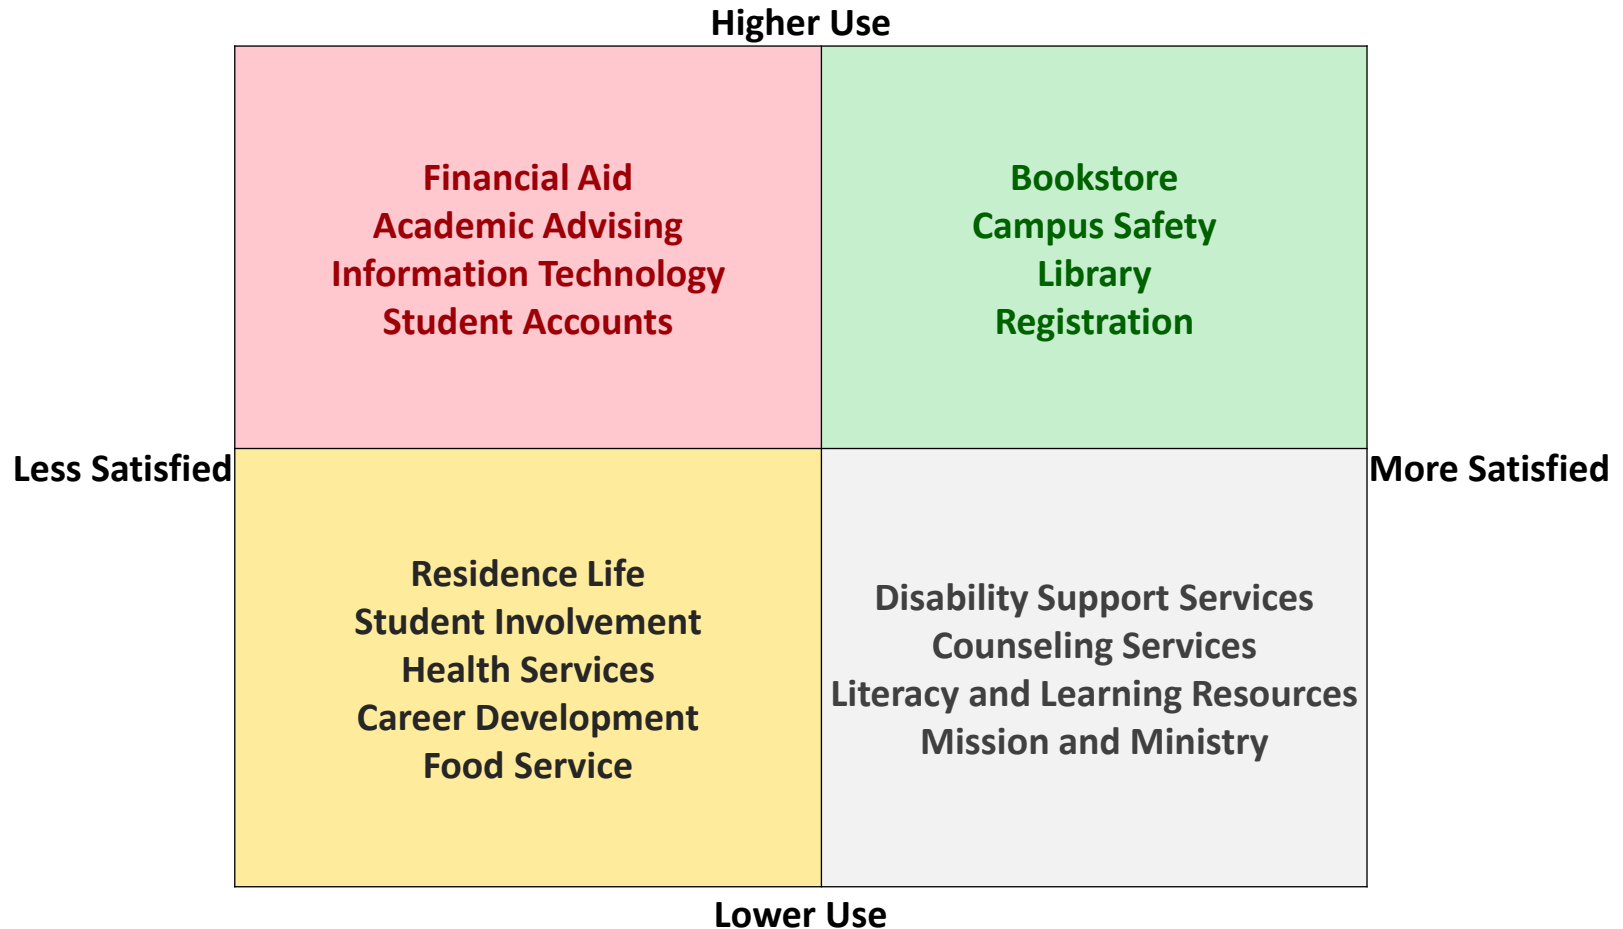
Higher Use

Financial Aid
Academic Advising
Information Technology
Student Accounts

Bookstore
Campus Safety
Library
Registration

Less Satisfied

More Satisfied

Residence Life
Student Involvement
Health Services
Career Development
Food Service

Disability Support Services
Counseling Services
Literacy and Learning Resources
Mission and Ministry

Lower Use